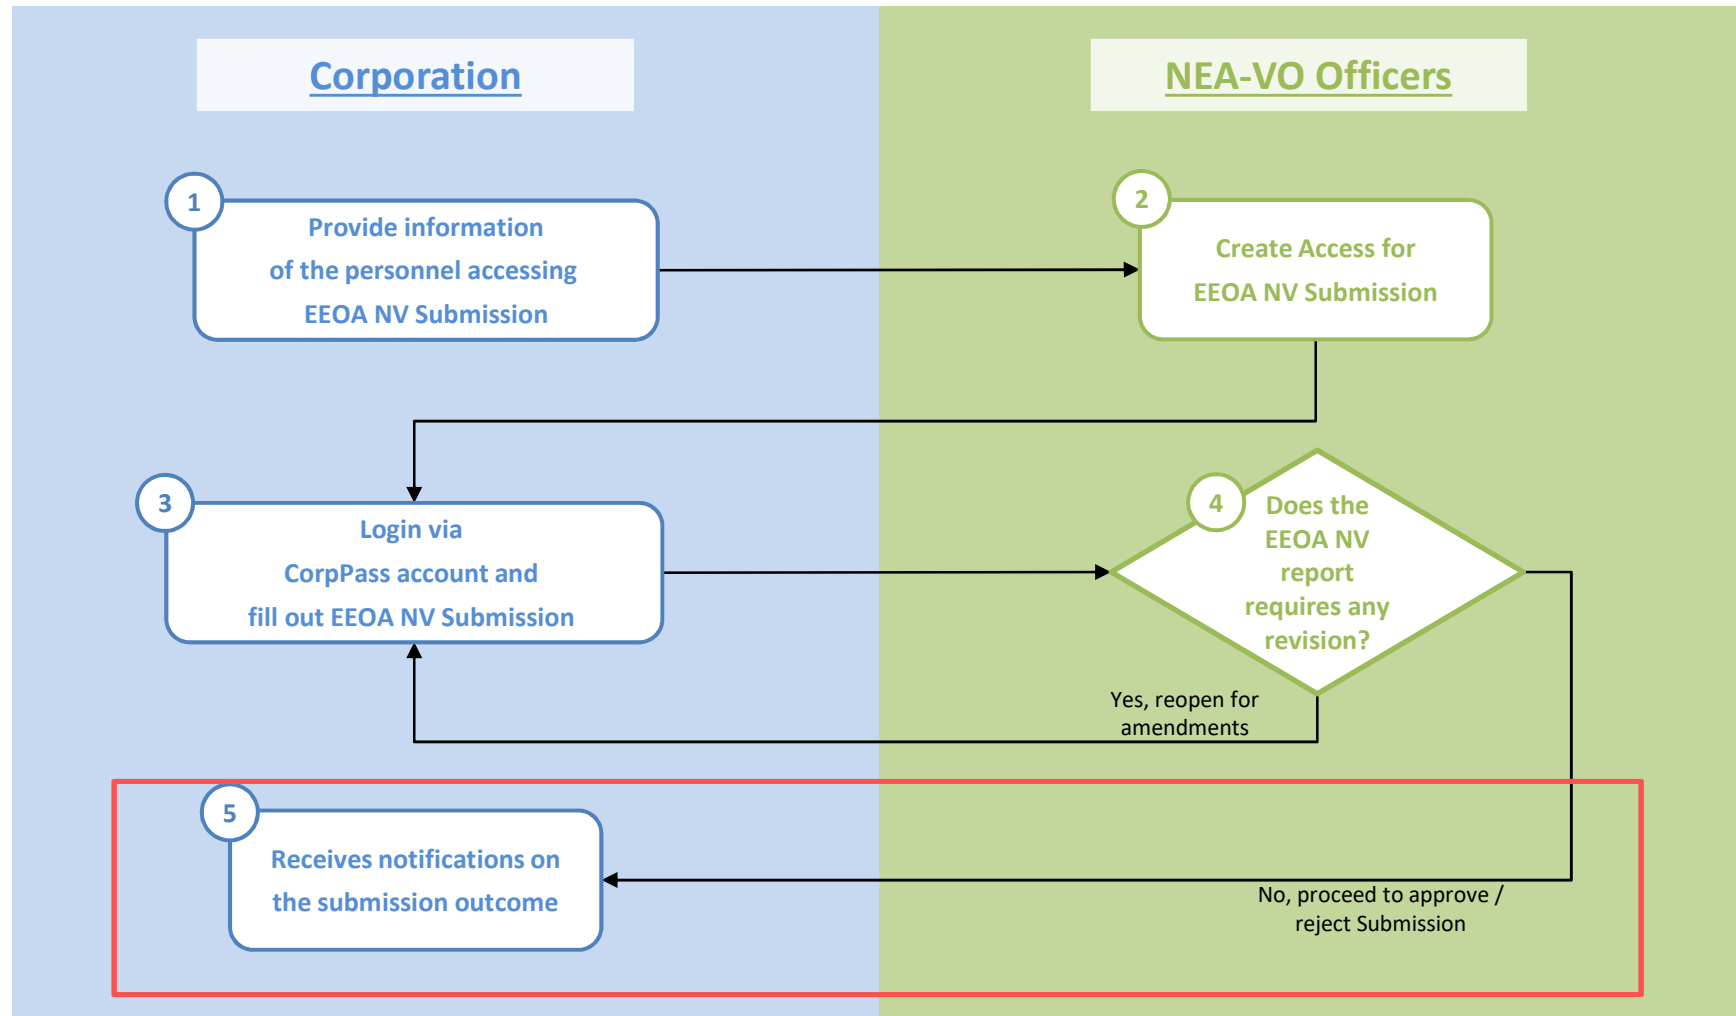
Corporation

NEA-VO Officers

1
Provide information of the personnel accessing EEOA NV Submission

2
Create Access for EEOA NV Submission

3
Login via CorpPass account and fill out EEOA NV Submission

4
Does the EEOA NV report requires any revision?

Yes, reopen for amendments

5
Receives notifications on the submission outcome

No, proceed to approve / reject Submission